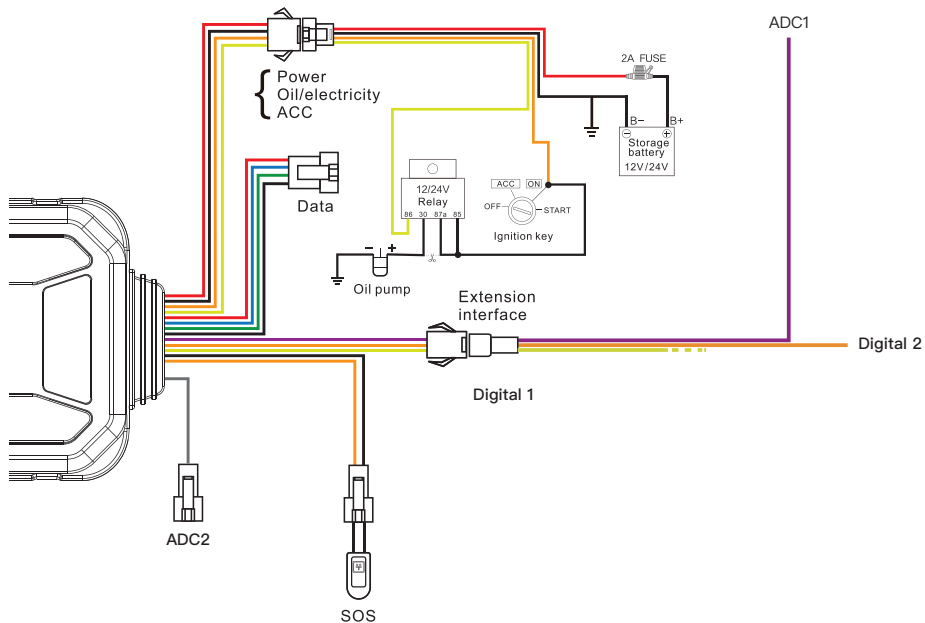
ADC1

2A FUSE

B−

B+

Storage battery
12V/24V

Power
Oil/electricity
ACC

Data

12/24V
Relay
86 30 87a 85

ACC ON
OFF START
Ignition key

− +

Oil pump

Extension interface

Digital 2

Digital 1

ADC2

SOS